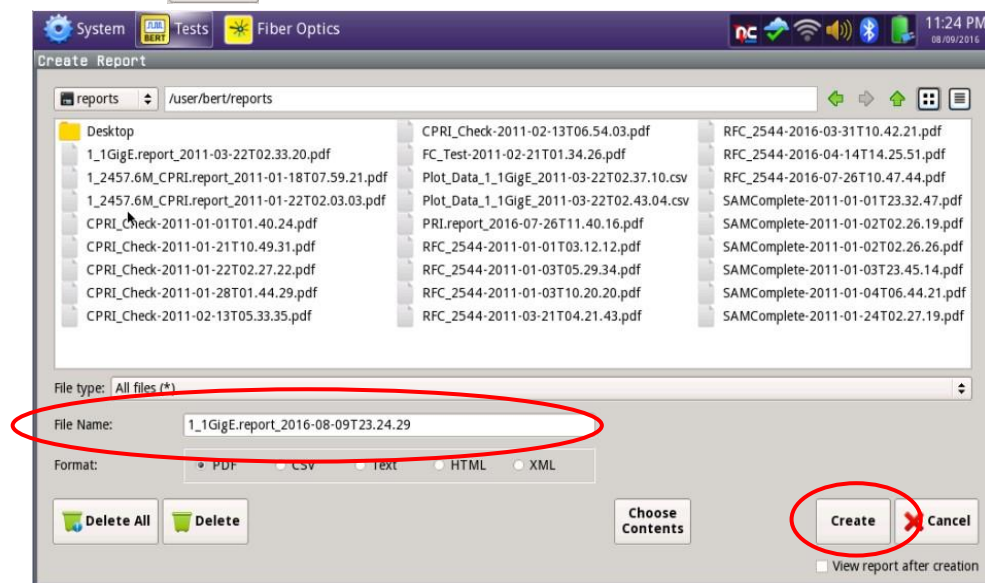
System Tests Fiber Optics 11:24 PM 08/09/2016

Create Report

reports /user/bert/reports

Desktop
1_1GigE.report_2011-03-22T02.33.20.pdf
1_2457.6M_CPRI.report_2011-01-18T07.59.21.pdf
1_2457.6M_CPRI.report_2011-01-22T02.03.03.pdf
CPRI_Check-2011-01-01T01.40.24.pdf
CPRI_Check-2011-01-21T10.49.31.pdf
CPRI_Check-2011-01-22T02.27.22.pdf
CPRI_Check-2011-01-28T01.44.29.pdf
CPRI_Check-2011-02-13T05.33.35.pdf
CPRI_Check-2011-02-13T06.54.03.pdf
FC_Test-2011-02-21T01.34.26.pdf
Plot_Data_1_1GigE_2011-03-22T02.37.10.csv
Plot_Data_1_1GigE_2011-03-22T02.43.04.csv
PRI.report_2016-07-26T11.40.16.pdf
RFC_2544-2011-01-01T03.12.12.pdf
RFC_2544-2011-01-03T05.29.34.pdf
RFC_2544-2011-01-03T10.20.20.pdf
RFC_2544-2011-03-21T04.21.43.pdf
RFC_2544-2016-03-31T10.42.21.pdf
RFC_2544-2016-04-14T14.25.51.pdf
RFC_2544-2016-07-26T10.47.44.pdf
SAMComplete-2011-01-01T23.32.47.pdf
SAMComplete-2011-01-02T02.26.19.pdf
SAMComplete-2011-01-02T02.26.26.pdf
SAMComplete-2011-01-03T23.45.14.pdf
SAMComplete-2011-01-04T06.44.21.pdf
SAMComplete-2011-01-24T02.27.19.pdf

File type: All files (*)

File Name: 1_1GigE.report_2016-08-09T23.24.29

Format: PDF CSV Text HTML XML

Delete All Delete Choose Contents Create Cancel

View report after creation